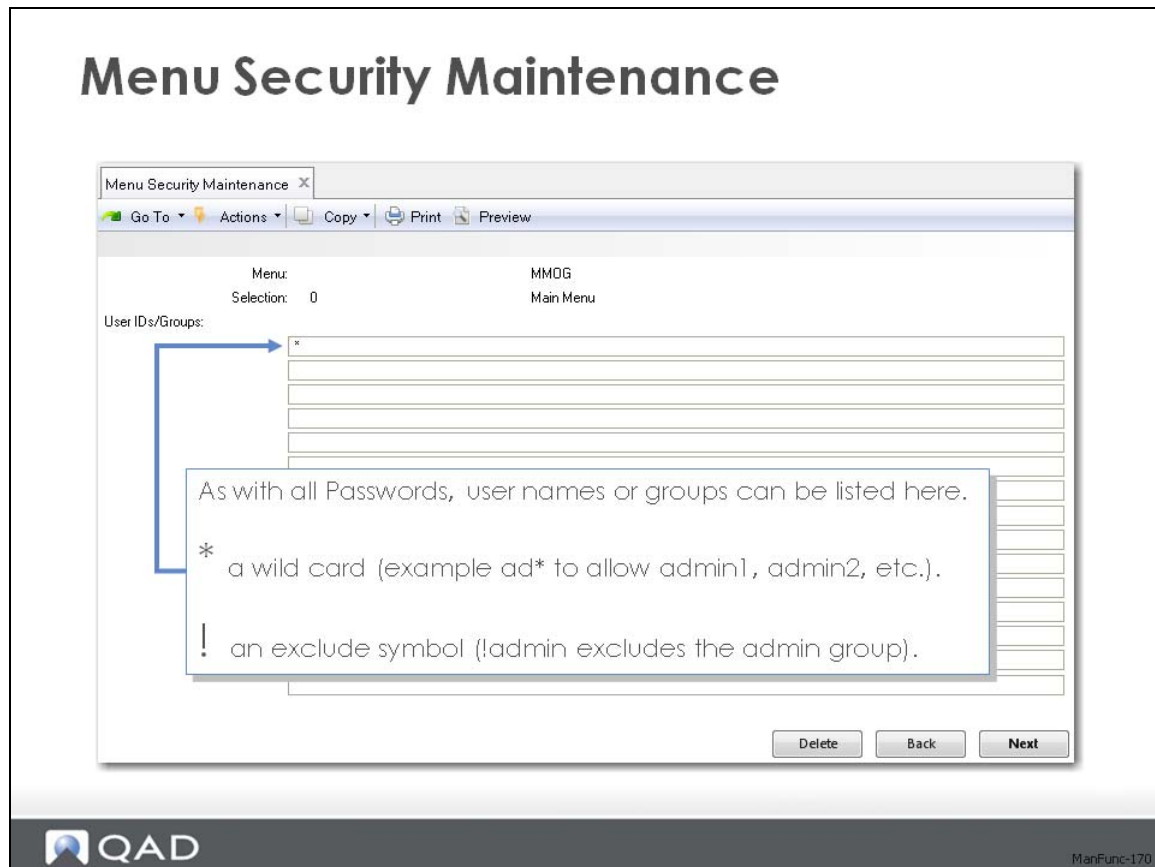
Menu Security Maintenance

Menu Security Maintenance ×

Go To ▾ Actions ▾ Copy ▾ Print Preview

Menu: MMOG
Selection: 0 Main Menu
User IDs/Groups:

*

As with all Passwords, user names or groups can be listed here.

* a wild card (example ad* to allow admin1, admin2, etc.).

! an exclude symbol (!admin excludes the admin group).

Delete Back Next

QAD

ManFunc-170